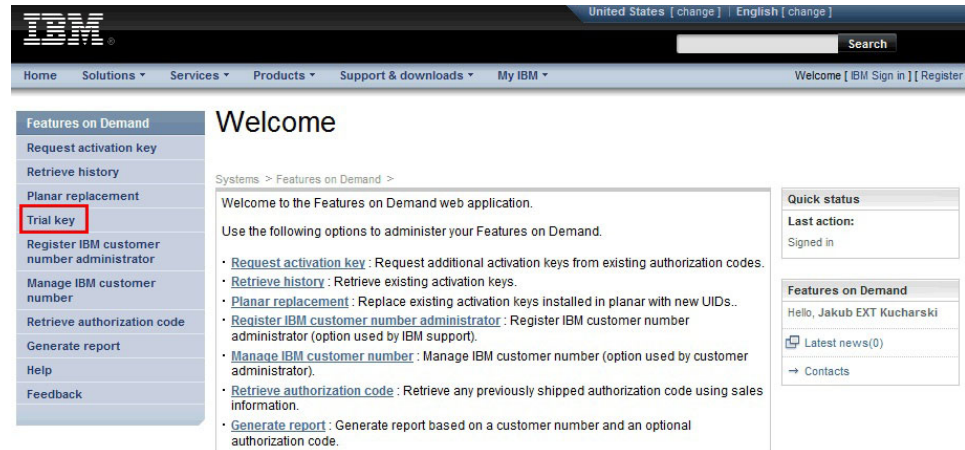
IBM

United States [ change ] | English [ change ]

Search

Home Solutions ▾ Services ▾ Products ▾ Support & downloads ▾ My IBM ▾

Welcome [ IBM Sign in ] [ Register

Features on Demand
Request activation key
Retrieve history
Planar replacement
Trial key
Register IBM customer number administrator
Manage IBM customer number
Retrieve authorization code
Generate report
Help
Feedback

Welcome

Systems > Features on Demand >

Welcome to the Features on Demand web application.

Use the following options to administer your Features on Demand.

· Request activation key : Request additional activation keys from existing authorization codes.
· Retrieve history : Retrieve existing activation keys.
· Planar replacement : Replace existing activation keys installed in planar with new UIDs..
· Register IBM customer number administrator : Register IBM customer number administrator (option used by IBM support).
· Manage IBM customer number : Manage IBM customer number (option used by customer administrator).
· Retrieve authorization code : Retrieve any previously shipped authorization code using sales information.
· Generate report : Generate report based on a customer number and an optional authorization code.

Quick status
Last action:
Signed in

Features on Demand
Hello, Jakub EXT Kucharski
Latest news(0)
→ Contacts